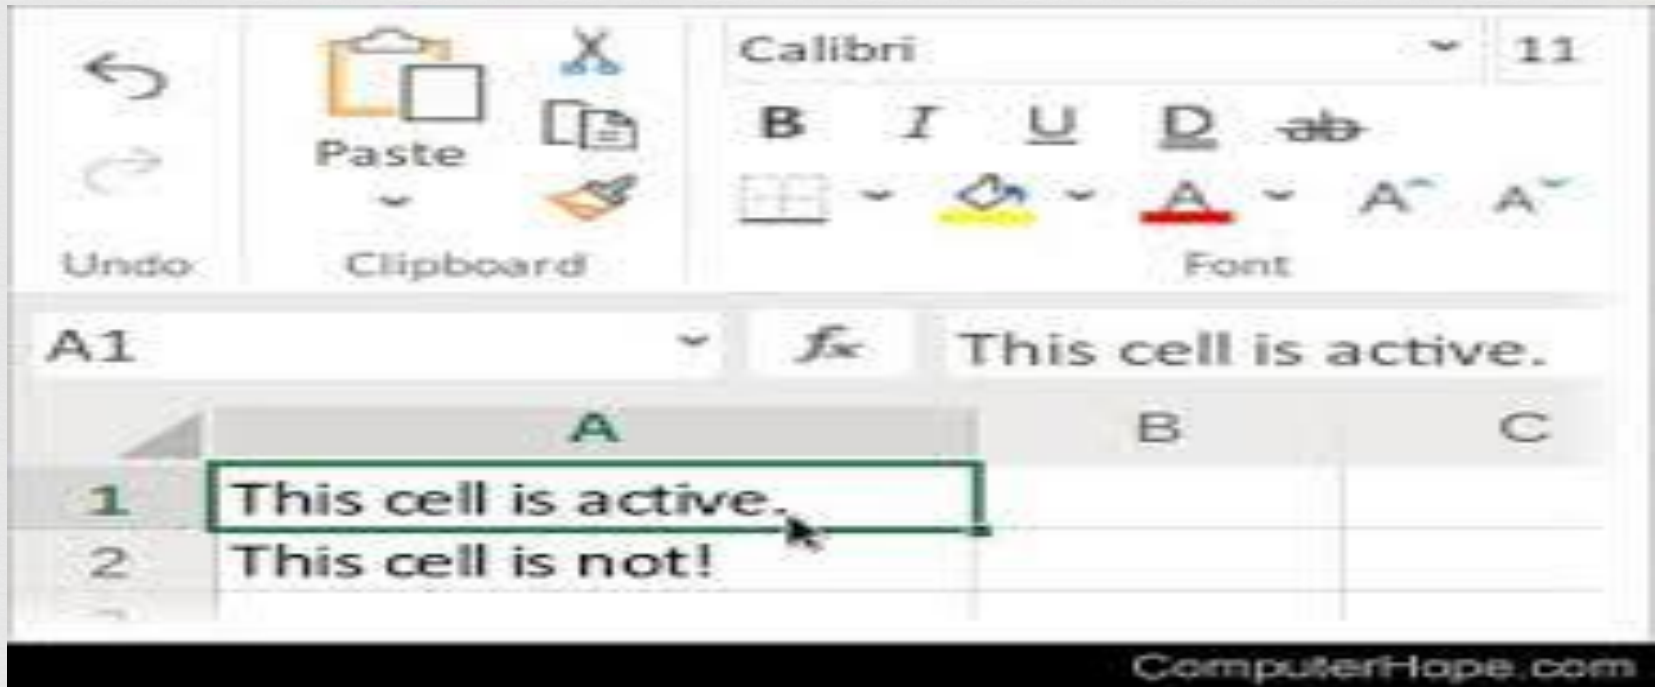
Paste

Undo

Clipboard

Calibri

11

B I U D ab

A A A

Font

A1

$f_x$

This cell is active.

| | A | B | C |
|---|---|---|---|
| 1 | This cell is active. | | |
| 2 | This cell is not! | | |

ComputerHope.com